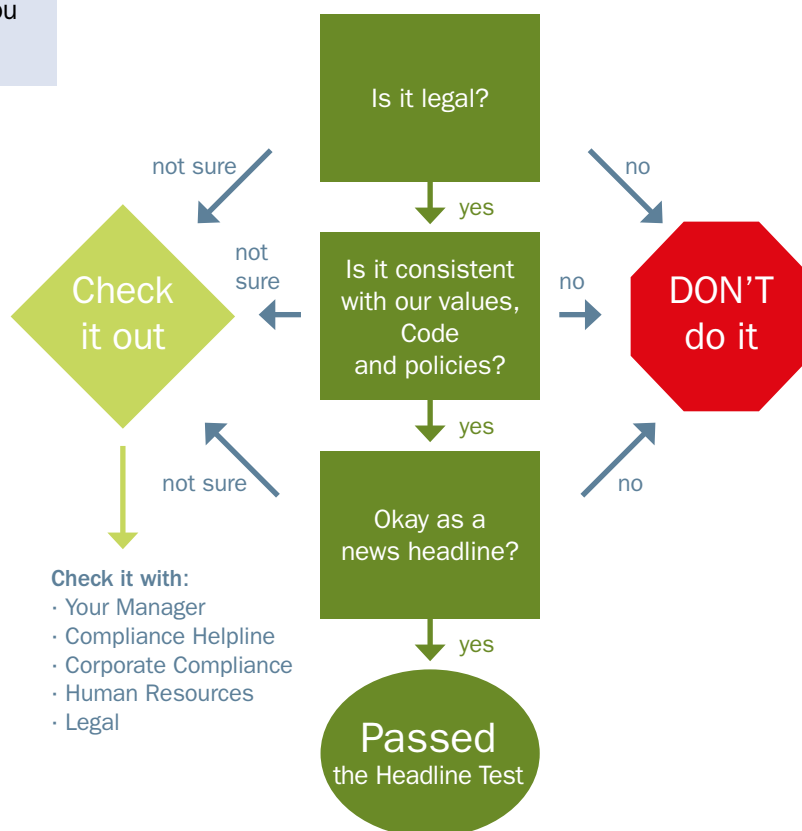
ou

Is it legal?

not sure

no

yes

Check it out

not sure

Is it consistent with our values, Code and policies?

no

DON'T do it

yes

not sure

no

Okay as a news headline?

Check it with:
· Your Manager
· Compliance Helpline
· Corporate Compliance
· Human Resources
· Legal

yes

Passed the Headline Test